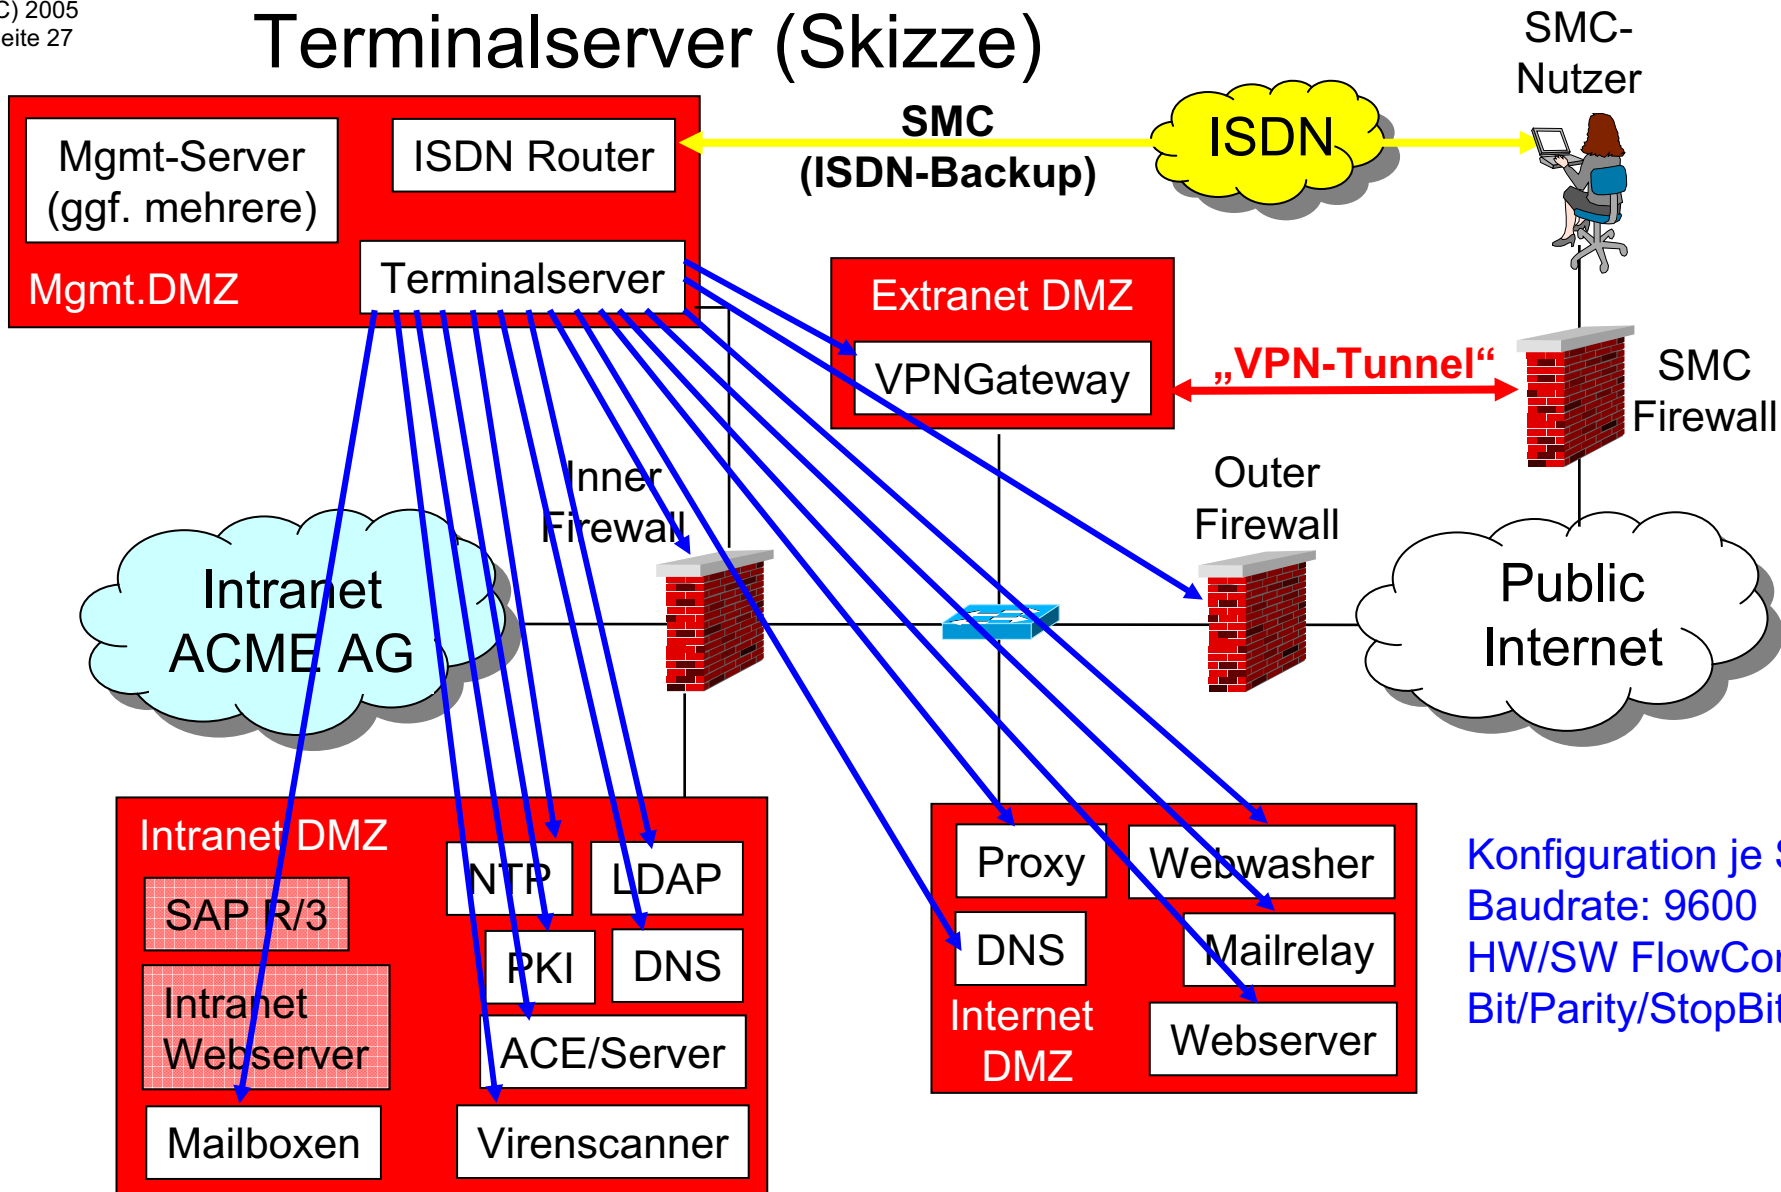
C) 2005
eite 27

Terminalserver (Skizze)

Mgmt-Server (ggf. mehrere)

ISDN Router

Mgmt.DMZ

Terminalserver

SMC (ISDN-Backup)

ISDN

SMC-Nutzer

Extranet DMZ

VPNGateway

„VPN-Tunnel“

SMC Firewall

Inner Firewall

Outer Firewall

Intranet ACME AG

Public Internet

Intranet DMZ

SAP R/3

Intranet Webserver

Mailboxen

NTP

LDAP

PKI

DNS

ACE/Server

Virenscanner

Proxy

Webwasher

DNS

Mailrelay

Internet DMZ

Webserver

Konfiguration je S
Baudrate: 9600
HW/SW FlowCo
Bit/Parity/StopBit